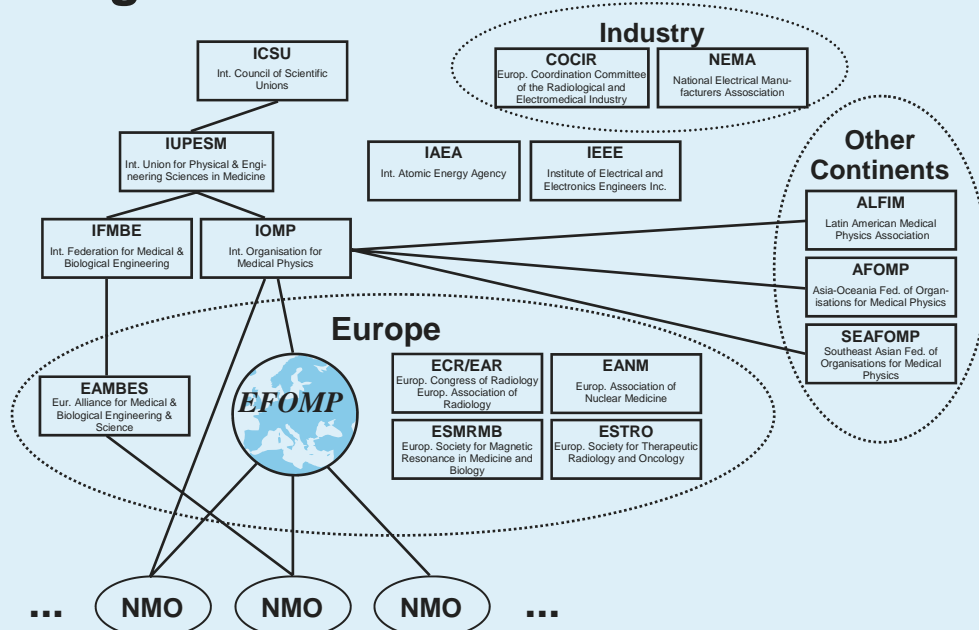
Industry

COCIR
Europ. Coordination Committee of the Radiological and Electromedical Industry

NEMA
National Electrical Manufacturers Association

ICSU
Int. Council of Scientific Unions

IUPESM
Int. Union for Physical & Engineering Sciences in Medicine

IAEA
Int. Atomic Energy Agency

IEEE
Institute of Electrical and Electronics Engineers Inc.

Other Continents

ALFIM
Latin American Medical Physics Association

AFOMP
Asia-Oceania Fed. of Organisations for Medical Physics

SEAFOMP
Southeast Asian Fed. of Organisations for Medical Physics

IFMBE
Int. Federation for Medical & Biological Engineering

IOMP
Int. Organisation for Medical Physics

Europe

EAMBES
Eur. Alliance for Medical & Biological Engineering & Science

EFOMP

ECR/EAR
Europ. Congress of Radiology Europ. Association of Radiology

EANM
Europ. Association of Nuclear Medicine

ESMRMB
Europ. Society for Magnetic Resonance in Medicine and Biology

ESTRO
Europ. Society for Therapeutic Radiology and Oncology

... NMO NMO NMO ...